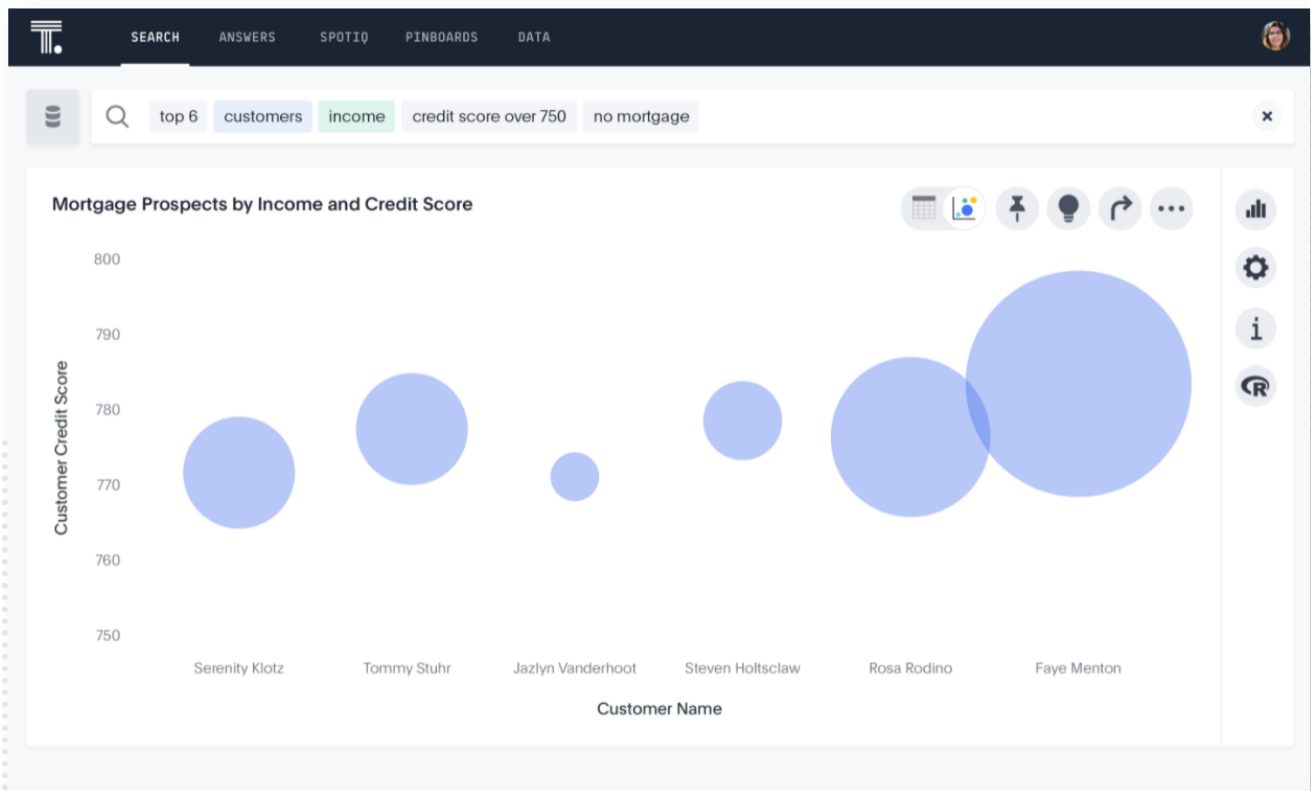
SEARCH ANSWERS SPOTIQ PINBOARDS DATA

top 6 customers income credit score over 750 no mortgage

Mortgage Prospects by Income and Credit Score

Customer Credit Score

800
790
780
770
760
750

Serenity Klotz
Tommy Stuhr
Jazlyn Vanderhoot
Steven Holtsclaw
Rosa Rodino
Faye Menton

Customer Name